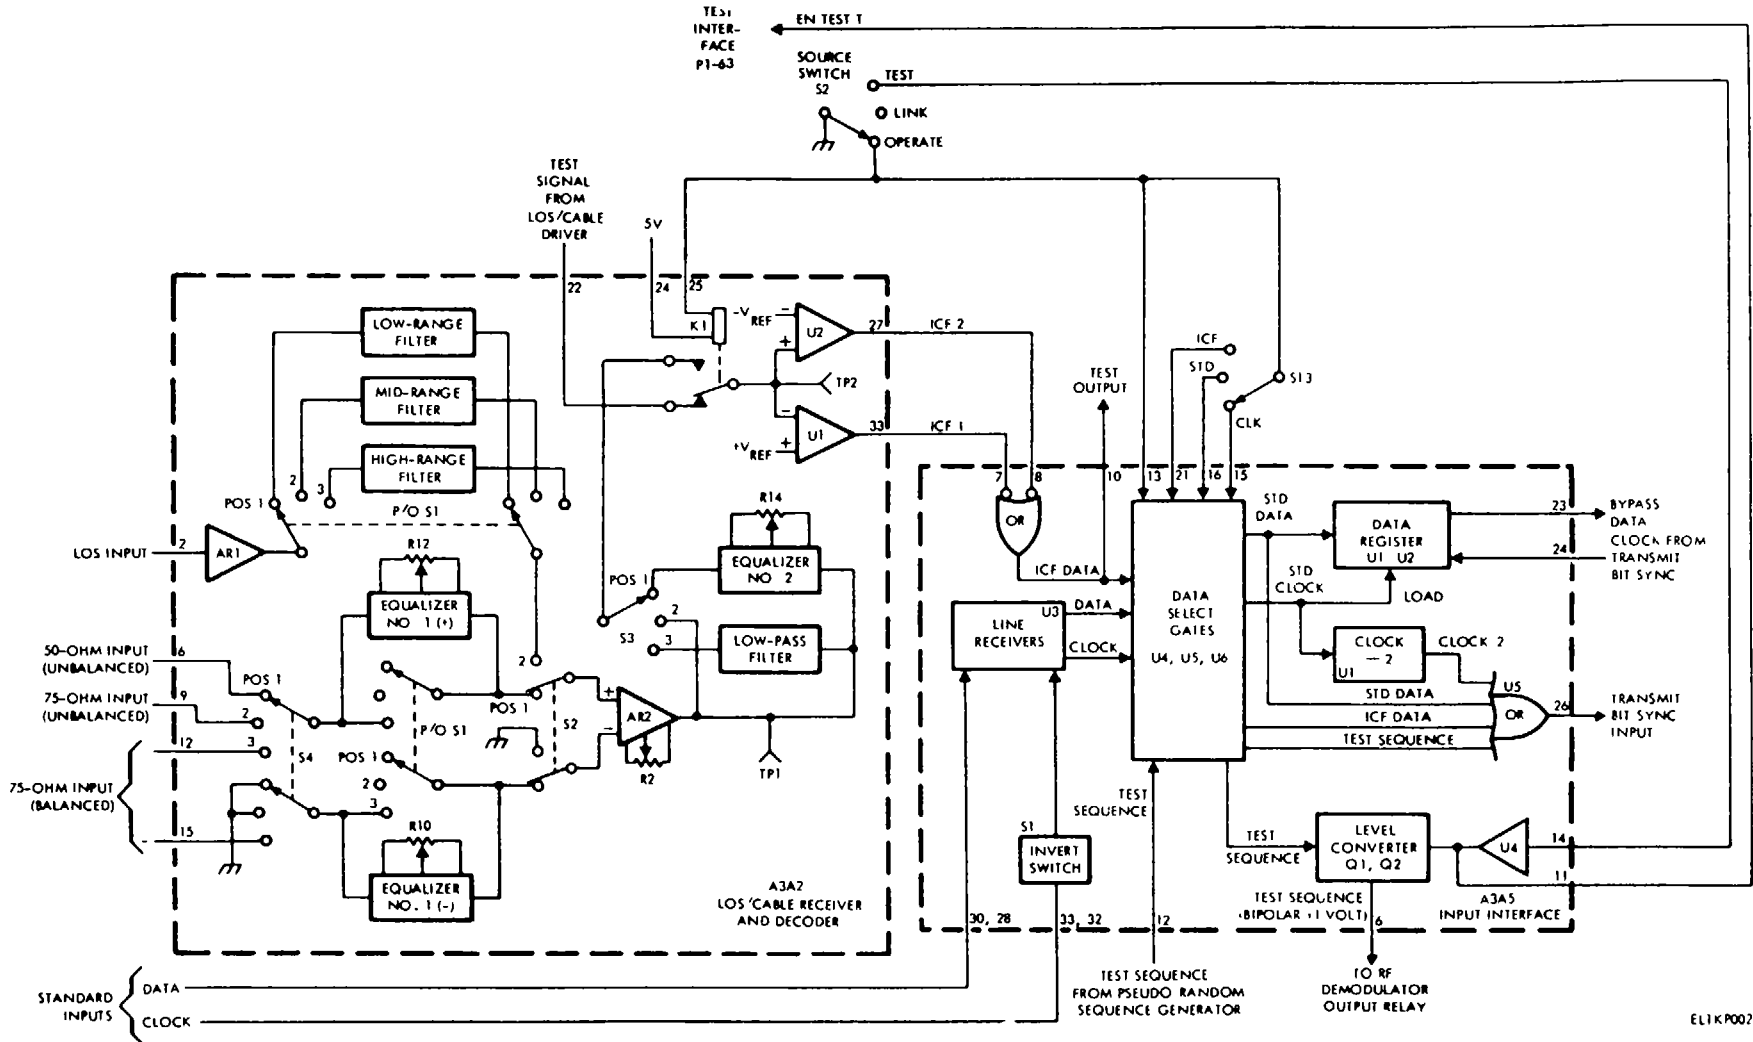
TEST INTERFACE P1-63

EN TEST T

SOURCE SWITCH S2

TEST

LINK

OPERATE

TEST SIGNAL FROM LOS/CABLE DRIVER

5V

22 24 25

K1

$-V_{REF}$

U2

27

ICF 2

$+V_{REF}$

U1

33

ICF 1

TP2

ICF

STD

S13

CLK

TEST OUTPUT

LOW-RANGE FILTER

MID-RANGE FILTER

HIGH-RANGE FILTER

2 3

POS 1

P/O S1

LOS INPUT 2

AR1

R14

EQUALIZER NO 2

POS 1

2

3

S3

LOW-PASS FILTER

R12

EQUALIZER NO 1 (+)

2

50-OHM INPUT (UNBALANCED) 6

75-OHM INPUT (UNBALANCED) 9

2

12 3

75-OHM INPUT (BALANCED)

15

POS 1

S4

P/O S1

POS 1

POS 1

2

3

S2

AR2

R2

TP1

R10

EQUALIZER NO. 1 (-)

A3A2 LOS/CABLE RECEIVER AND DECODER

7 8

OR

10

ICF DATA

13 21 16 15

DATA SELECT GATES U4, U5, U6

STD DATA

DATA REGISTER U1 U2

23

BYPASS DATA

24

CLOCK FROM TRANSMIT BIT SYNC

LOAD

STD CLOCK

LINE RECEIVERS U3

DATA

CLOCK

CLOCK ÷ 2 U1

CLOCK 2

U5

STD DATA

ICF DATA

TEST SEQUENCE

OR

26

TRANSMIT BIT SYNC INPUT

TEST SEQUENCE

S1 INVERT SWITCH

TEST SEQUENCE

LEVEL CONVERTER Q1, Q2

U4

14

11

TEST SEQUENCE (BIPOLAR ±1 VOLT)

A3A5 INPUT INTERFACE

30, 28

33, 32

12

6

STANDARD INPUTS DATA

CLOCK

TEST SEQUENCE FROM PSEUDO RANDOM SEQUENCE GENERATOR

TO RF DEMODULATOR OUTPUT RELAY

EL1KP002